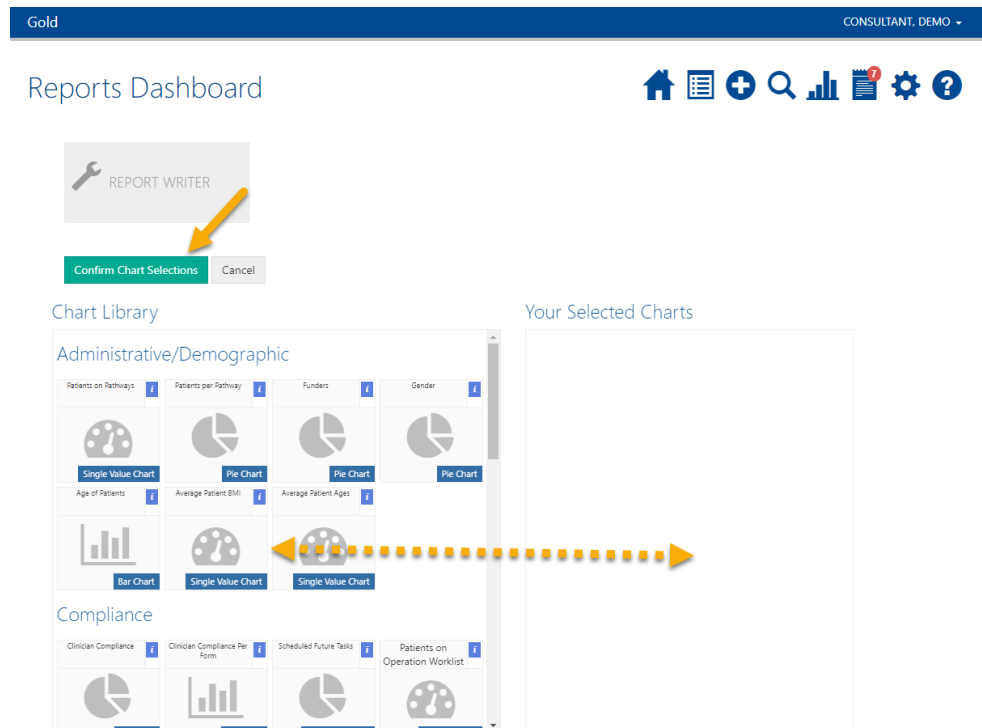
Gold

CONSULTANT, DEMO

Reports Dashboard

7

REPORT WRITER

Confirm Chart Selections

Cancel

Chart Library

Your Selected Charts

Administrative/Demographic

Patients on Pathways
i
Single Value Chart

Patients per Pathway
i
Pie Chart

Funders
i
Pie Chart

Gender
i
Pie Chart

Age of Patients
i
Bar Chart

Average Patient BMI
i
Single Value Chart

Average Patient Ages
i
Single Value Chart

Compliance

Clinician Compliance
i

Clinician Compliance Per Form
i

Scheduled Future Tasks
i

Patients on Operation Worklist
i